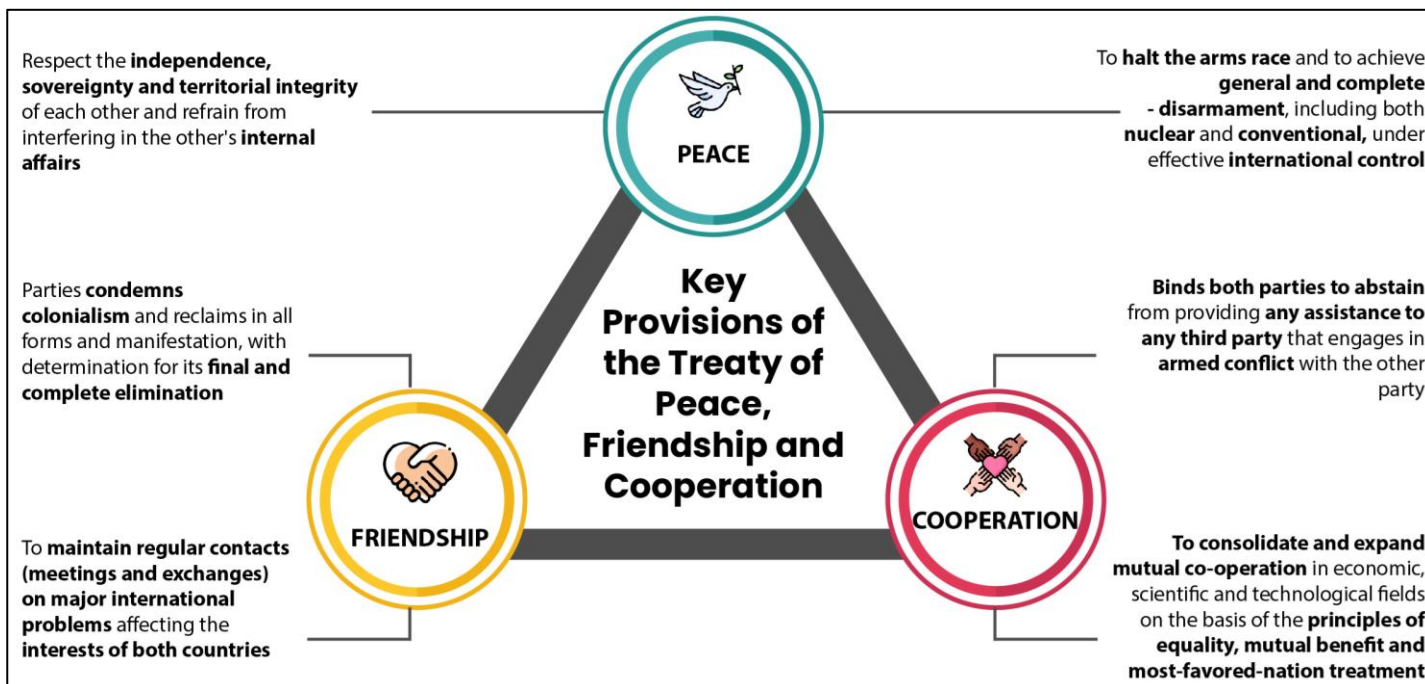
Respect the independence, sovereignty and territorial integrity of each other and refrain from interfering in the other's internal affairs

PEACE

To halt the arms race and to achieve general and complete - disarmament, including both nuclear and conventional, under effective international control

Key Provisions of the Treaty of Peace, Friendship and Cooperation

Parties condemns colonialism and reclaims in all forms and manifestation, with determination for its final and complete elimination

Binds both parties to abstain from providing any assistance to any third party that engages in armed conflict with the other party

FRIENDSHIP

COOPERATION

To maintain regular contacts (meetings and exchanges) on major international problems affecting the interests of both countries

To consolidate and expand mutual co-operation in economic, scientific and technological fields on the basis of the principles of equality, mutual benefit and most-favored-nation treatment